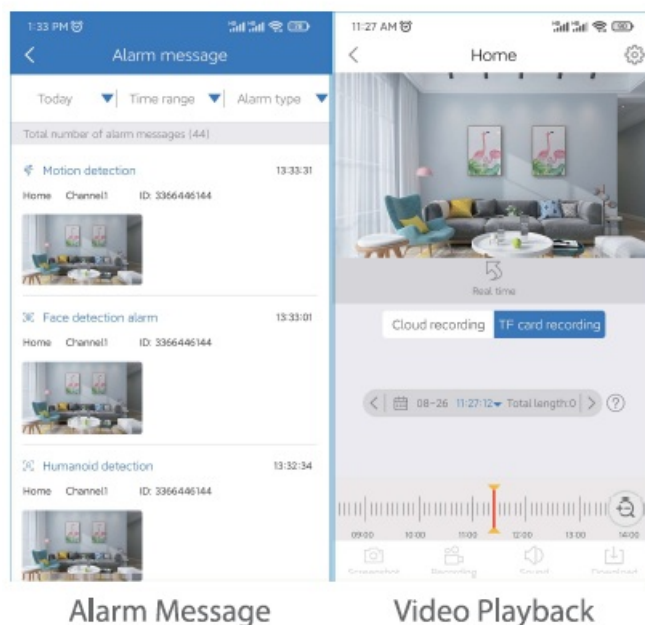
1:33 PM

Alarm message

Today | Time range | Alarm type

Total number of alarm messages (44)

Motion detection 13:33:31

Home Channel1 ID: 3366446144

Face detection alarm 13:33:01

Home Channel1 ID: 3366446144

Humanoid detection 13:32:34

Home Channel1 ID: 3366446144

11:27 AM

Home

Real time

Cloud recording | TF card recording

08-26 11:27:12 Total length:0

09:00 10:00 11:00 12:00 13:00 14:00

Screenshot Recording Sound Download

Alarm Message

Video Playback